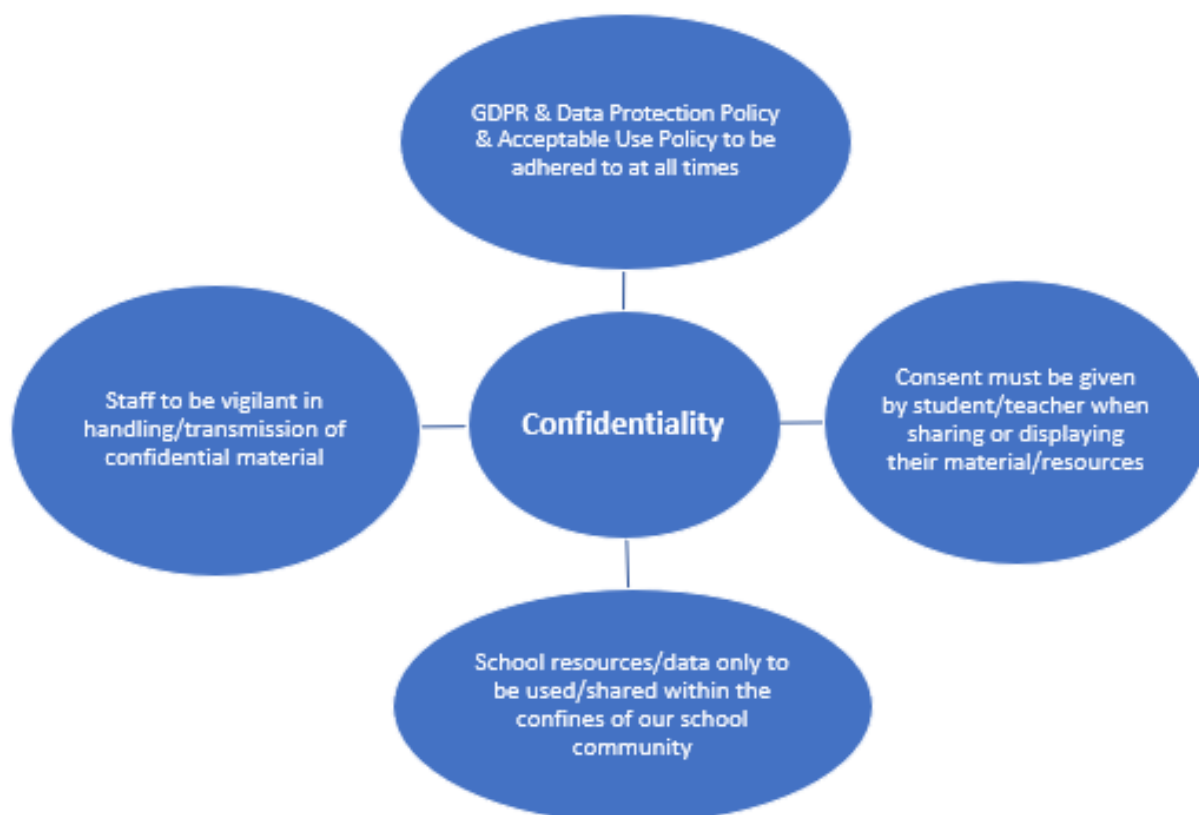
GDPR & Data Protection Policy & Acceptable Use Policy to be adhered to at all times

Staff to be vigilant in handling/transmission of confidential material

Confidentiality

Consent must be given by student/teacher when sharing or displaying their material/resources

School resources/data only to be used/shared within the confines of our school community